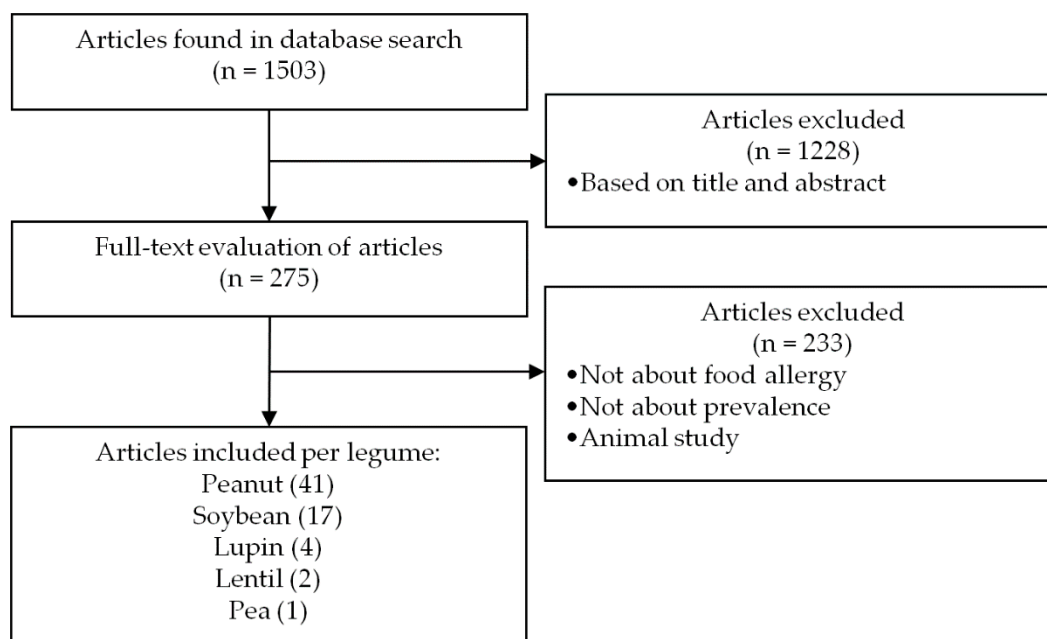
Articles found in database search
(n = 1503)

Articles excluded
(n = 1228)
•Based on title and abstract

Full-text evaluation of articles
(n = 275)

Articles excluded
(n = 233)
•Not about food allergy
•Not about prevalence
•Animal study

Articles included per legume:
Peanut (41)
Soybean (17)
Lupin (4)
Lentil (2)
Pea (1)